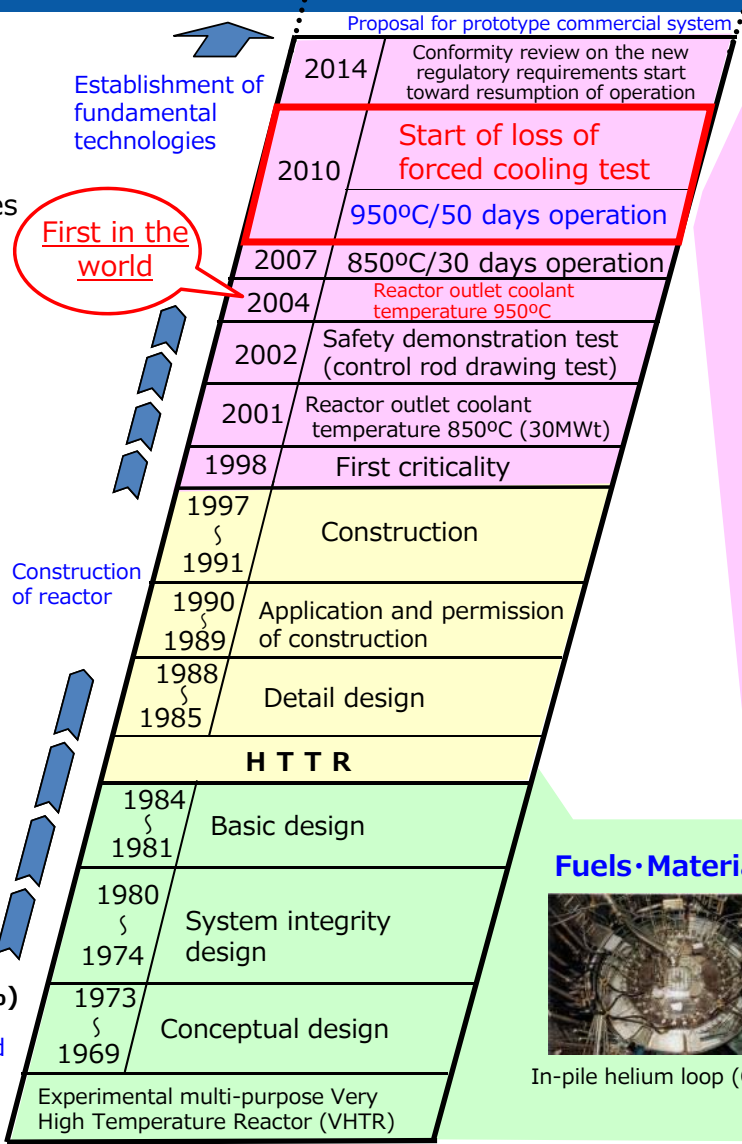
Proposal for prototype commercial system

Establishment of fundamental technologies

es

First in the world

2014 Conformity review on the new regulatory requirements start toward resumption of operation

2010 Start of loss of forced cooling test

950ºC/50 days operation

2007 850ºC/30 days operation

2004 Reactor outlet coolant temperature 950ºC

2002 Safety demonstration test (control rod drawing test)

2001 Reactor outlet coolant temperature 850ºC (30MWt)

1998 First criticality

1997 ~ 1991 Construction

Construction of reactor

1990 ~ 1989 Application and permission of construction

1988 ~ 1985 Detail design

H T T R

1984 ~ 1981 Basic design

1980 ~ 1974 System integrity design

1973 ~ 1969 Conceptual design

p)

d

Experimental multi-purpose Very High Temperature Reactor (VHTR)

Fuels・Materi

In-pile helium loop (